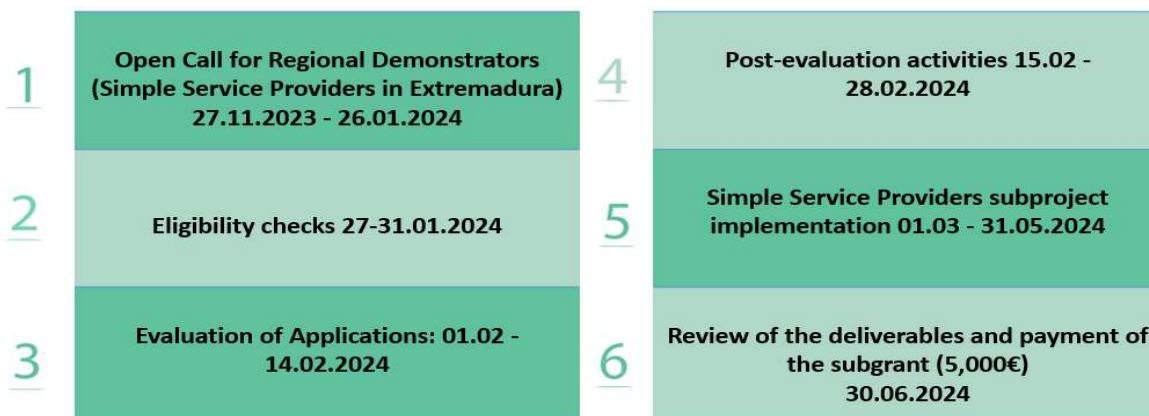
1

Open Call for Regional Demonstrators (Simple Service Providers in Extremadura) 27.11.2023 - 26.01.2024

2

Eligibility checks 27-31.01.2024

3

Evaluation of Applications: 01.02 - 14.02.2024

4

Post-evaluation activities 15.02 - 28.02.2024

5

Simple Service Providers subproject implementation 01.03 - 31.05.2024

6

Review of the deliverables and payment of the subgrant (5,000€) 30.06.2024